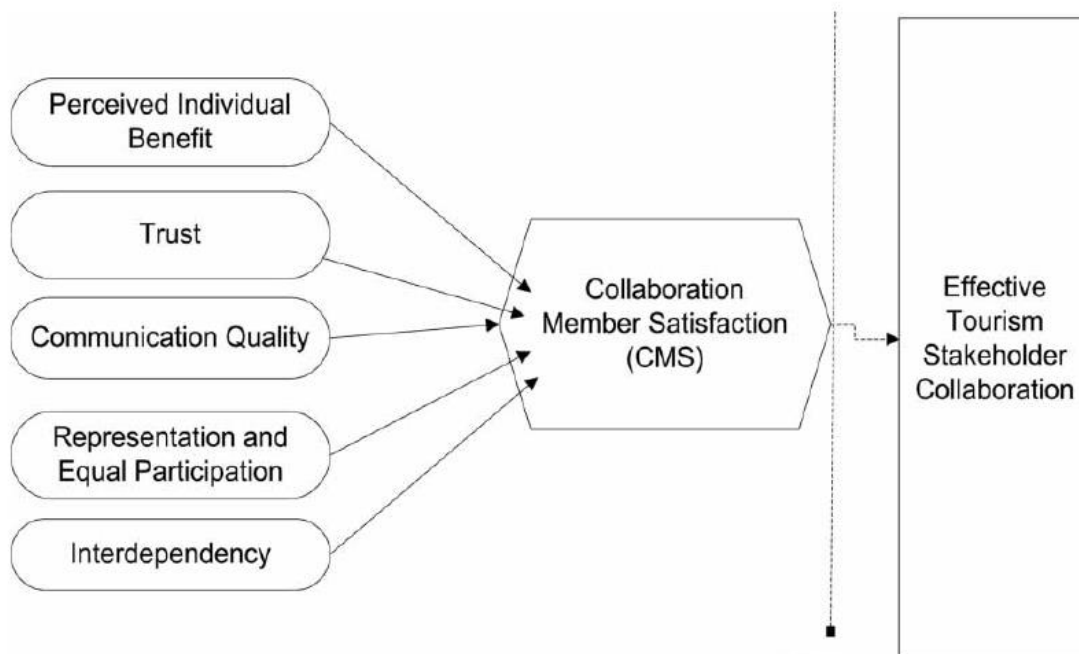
Perceived Individual Benefit

Trust

Communication Quality

Representation and Equal Participation

Interdependency

Collaboration Member Satisfaction (CMS)

Effective Tourism Stakeholder Collaboration